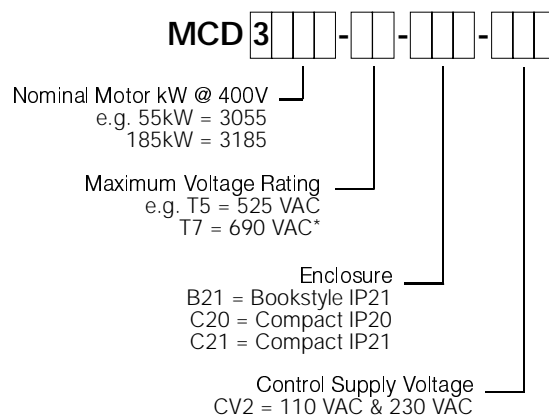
MCD 3 - - -

Nominal Motor kW @ 400V
e.g. 55kW = 3055
185kW = 3185

Maximum Voltage Rating
e.g. T5 = 525 VAC
T7 = 690 VAC*

Enclosure
B21 = Bookstyle IP21
C20 = Compact IP20
C21 = Compact IP21

Control Supply Voltage
CV2 = 110 VAC & 230 VAC